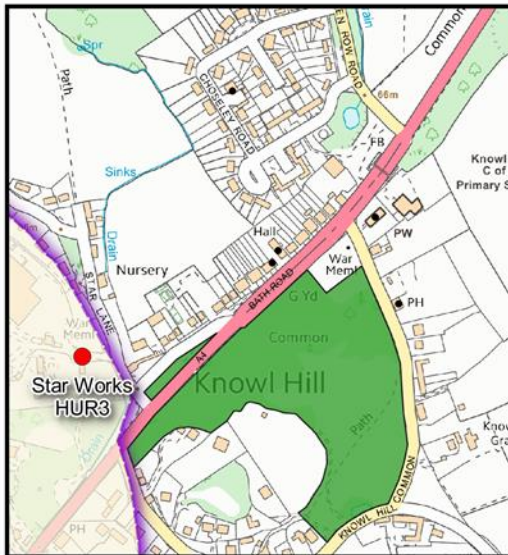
Spr
Path
CROSLEY ROAD
N ROW ROAD
Drain
Common
66m
FB
Knowl
C of
Primary S
Sinks
Drain
Hall
PW
War
Memi
PH
STAR LANE
Nursery
War
Memi
BATH ROAD
G Yd
Common
A4
Star Works
HUR3
Knowl Hill
Path
Drain
Know
Gra
PH
KNOWL HILL COMMON